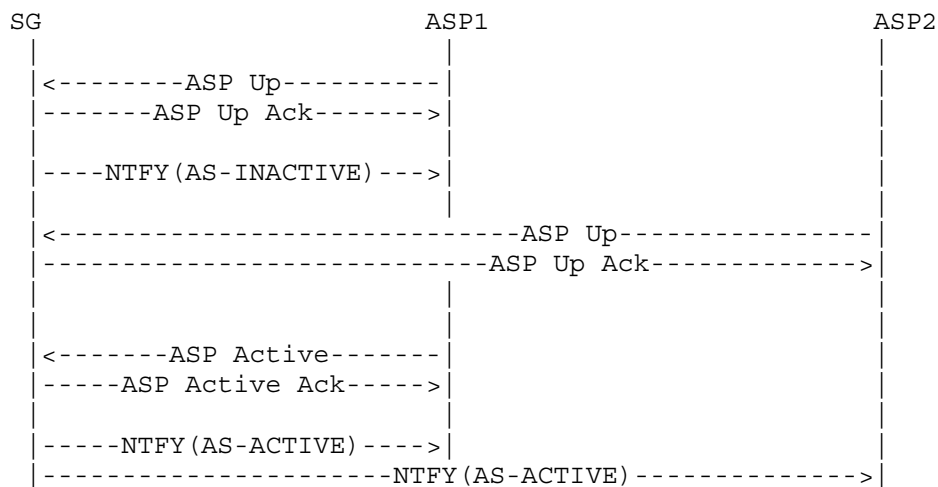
SG ASP1 ASP2

|<---------ASP Up----------|
|-------ASP Up Ack------->|

|----NTFY(AS-INACTIVE)--->|

|<----------------------------ASP Up----------------|
|--------------------------ASP Up Ack-------------->|

|<-------ASP Active-------|
|-----ASP Active Ack----->|

|-----NTFY(AS-ACTIVE)---->|
|--------------------NTFY(AS-ACTIVE)-------------->|